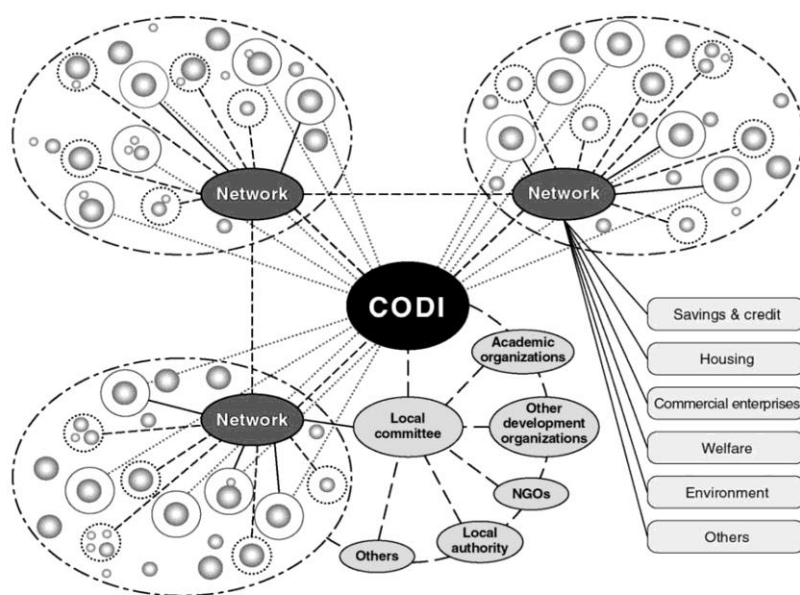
Network

Network

CODI

Network

Local committee

Academic organizations

Other development organizations

NGOs

Local authority

Others

Savings & credit

Housing

Commercial enterprises

Welfare

Environment

Others